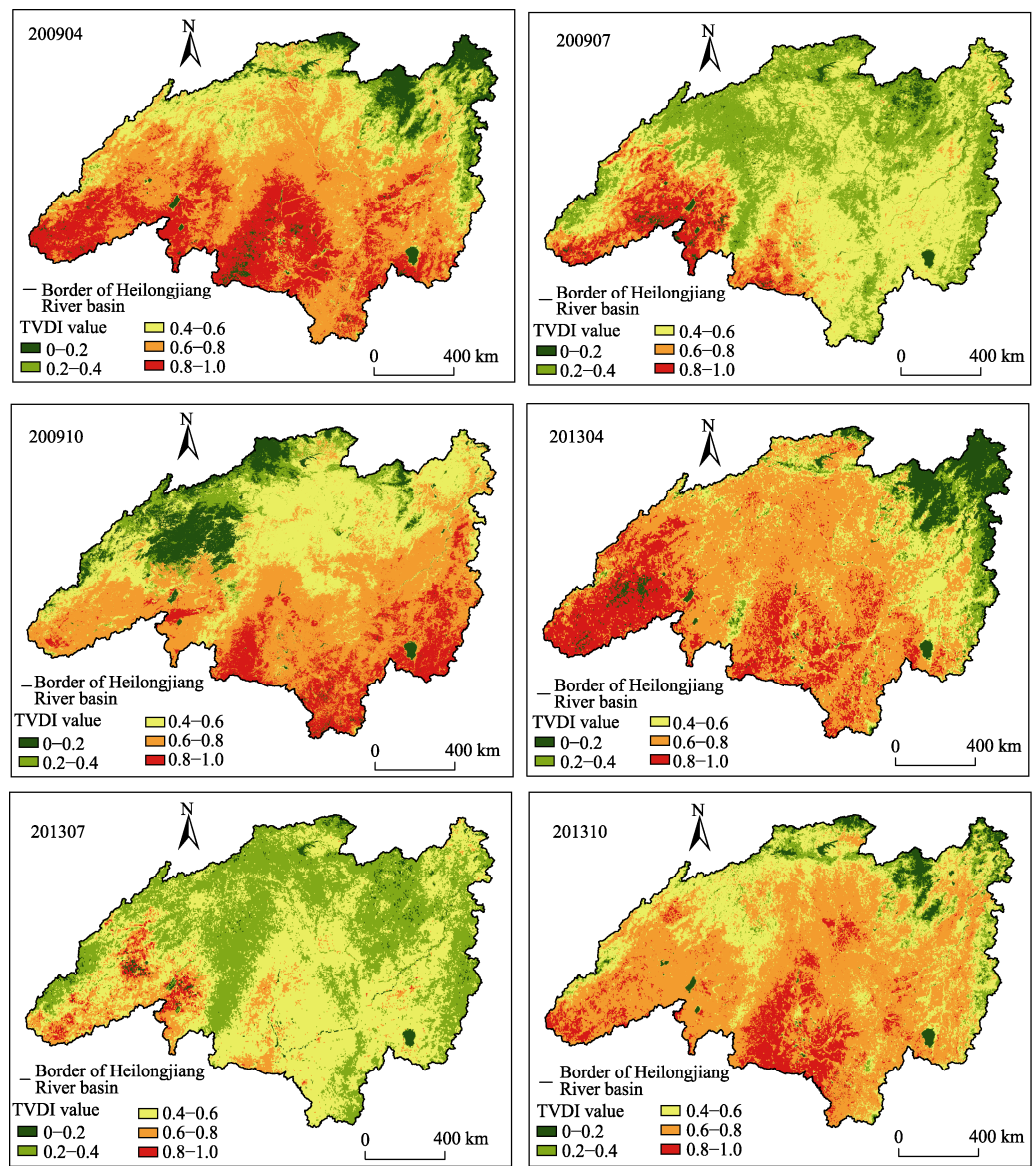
200904

N

Border of Heilongjiang River basin

TVDI value
0−0.2
0.2−0.4
0.4−0.6
0.6−0.8
0.8−1.0

0 400 km

200907

N

Border of Heilongjiang River basin

TVDI value
0−0.2
0.2−0.4
0.4−0.6
0.6−0.8
0.8−1.0

0 400 km

200910

N

Border of Heilongjiang River basin

TVDI value
0−0.2
0.2−0.4
0.4−0.6
0.6−0.8
0.8−1.0

0 400 km

201304

N

Border of Heilongjiang River basin

TVDI value
0−0.2
0.2−0.4
0.4−0.6
0.6−0.8
0.8−1.0

0 400 km

201307

N

Border of Heilongjiang River basin

TVDI value
0−0.2
0.2−0.4
0.4−0.6
0.6−0.8
0.8−1.0

0 400 km

201310

N

Border of Heilongjiang River basin

TVDI value
0−0.2
0.2−0.4
0.4−0.6
0.6−0.8
0.8−1.0

0 400 km